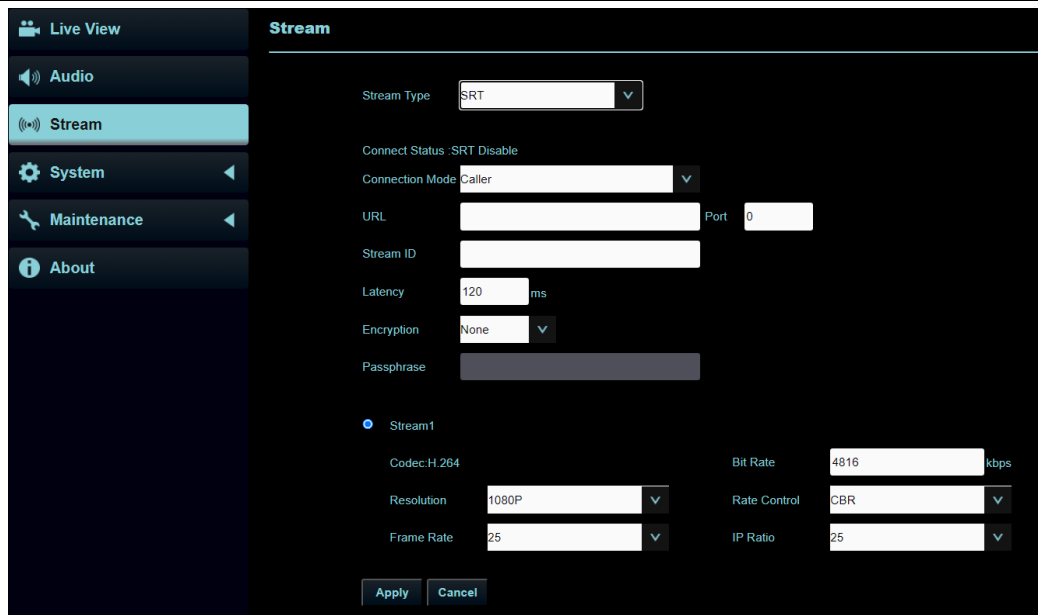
Live View
Audio
Stream
System
Maintenance
About

Stream

Stream Type SRT

Connect Status :SRT Disable
Connection Mode Caller
URL
Port 0
Stream ID
Latency 120 ms
Encryption None
Passphrase

Stream1
Codec:H.264
Bit Rate 4816 kbps
Resolution 1080P
Rate Control CBR
Frame Rate 25
IP Ratio 25

Apply Cancel